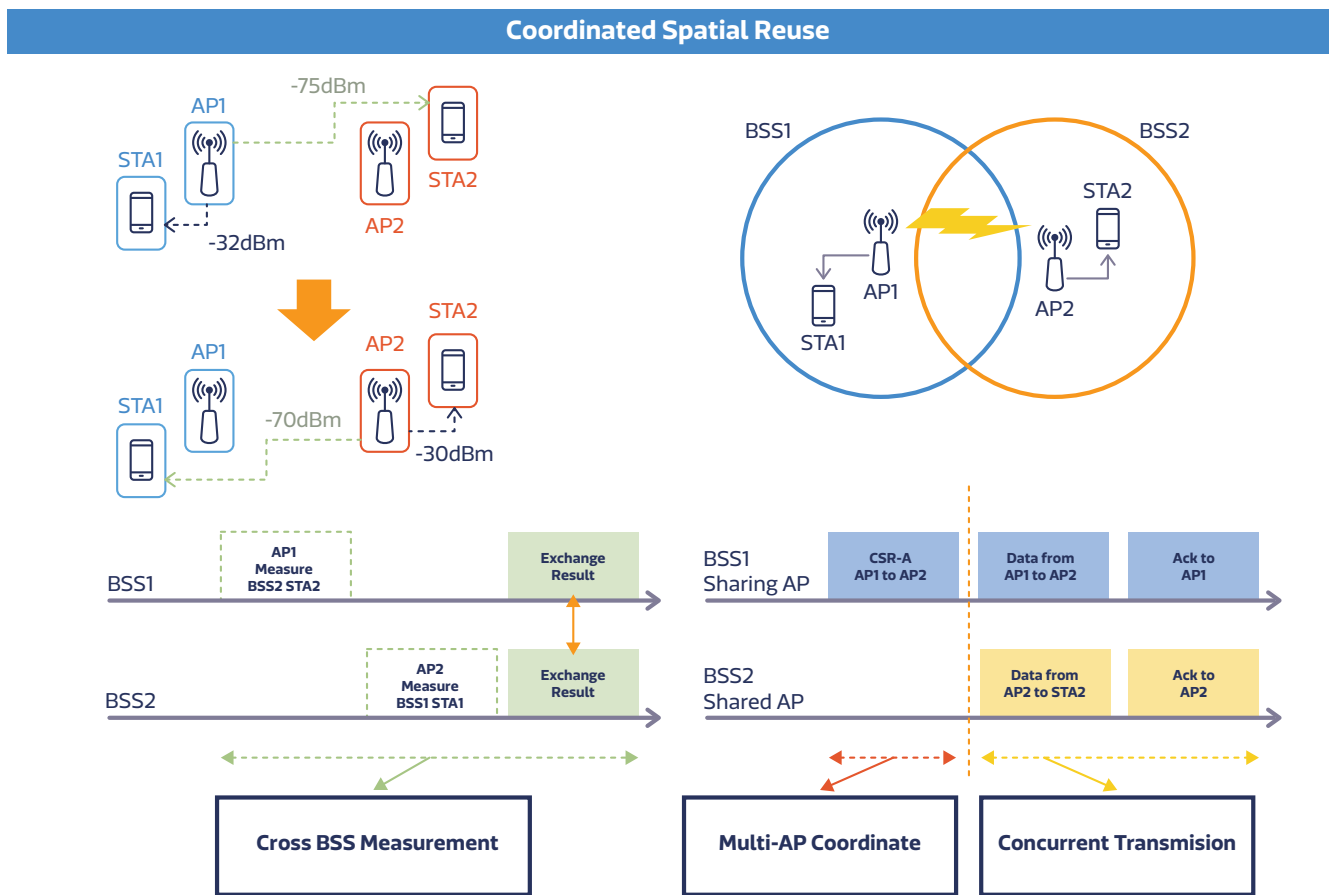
Coordinated Spatial Reuse

-75dBm
AP1
STA1
AP2
STA2
-32dBm

STA2
AP1
AP2
STA1
-70dBm
-30dBm

BSS1
BSS2
STA2
AP1
STA1
AP2

AP1 Measure BSS2 STA2
Exchange Result
BSS1
AP2 Measure BSS1 STA1
Exchange Result
BSS2

BSS1 Sharing AP
CSR-A AP1 to AP2
Data from AP1 to AP2
Ack to AP1
BSS2 Shared AP
Data from AP2 to STA2
Ack to AP2

Cross BSS Measurement
Multi-AP Coordinate
Concurrent Transmision